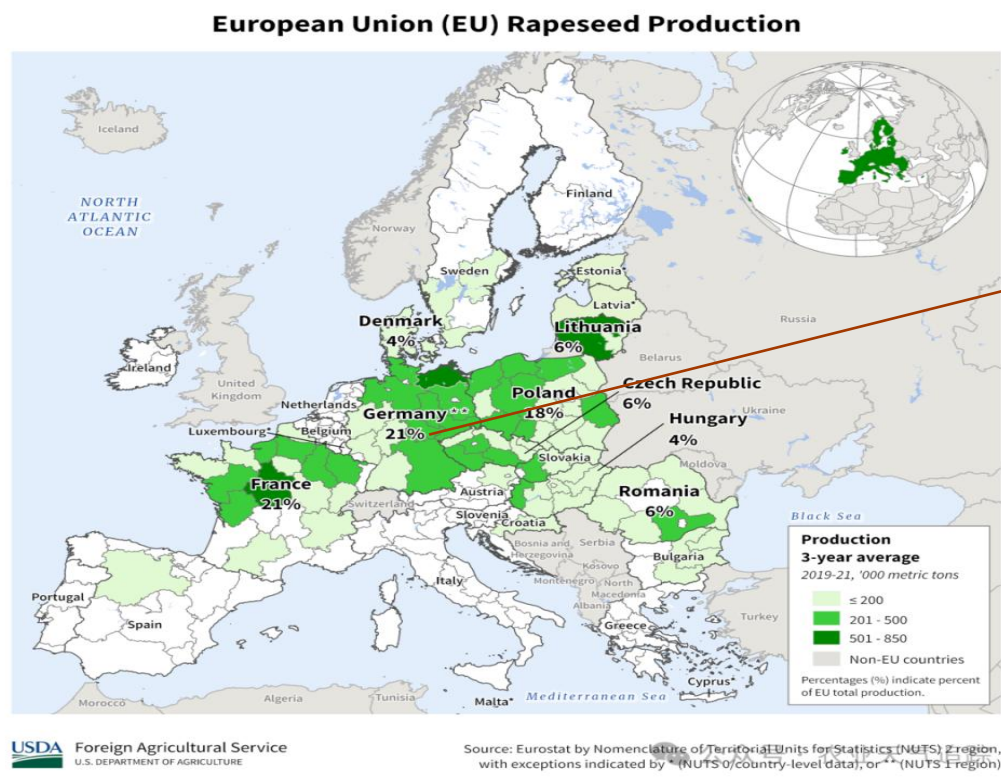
European Union (EU) Rapeseed Production

Iceland

NORTH ATLANTIC OCEAN

Finland

Norway

Sweden

Estonia*

Latvia*

Russia

Denmark 4%

Lithuania 6%

Ireland

United Kingdom

Belarus

Netherlands

Poland 18%

Czech Republic 6%

Germany** 21%

Luxembourg*

Belgium

Ukraine

Hungary 4%

Slovakia

Moldova

France 21%

Switzerland

Austria

Romania 6%

Slovenia

Croatia

Black Sea

Bosnia and Herzegovina

Serbia

Kosovo

Montenegro

North Macedonia

Albania

Bulgaria

Portugal

Spain

Italy

Greece

Turkey

Production
3-year average
2019-21, '000 metric tons

≤ 200

201 - 500

501 - 850

Non-EU countries

Percentages (%) indicate percent of EU total production.

Morocco

Algeria

Tunisia

Malta*

Mediterranean Sea

Cyprus

USDA Foreign Agricultural Service
U.S. DEPARTMENT OF AGRICULTURE

Source: Eurostat by Nomenclature of Territorial Units for Statistics (NUTS) 2 region, with exceptions indicated by * (NUTS 0/country-level data), or ** (NUTS 1 region)